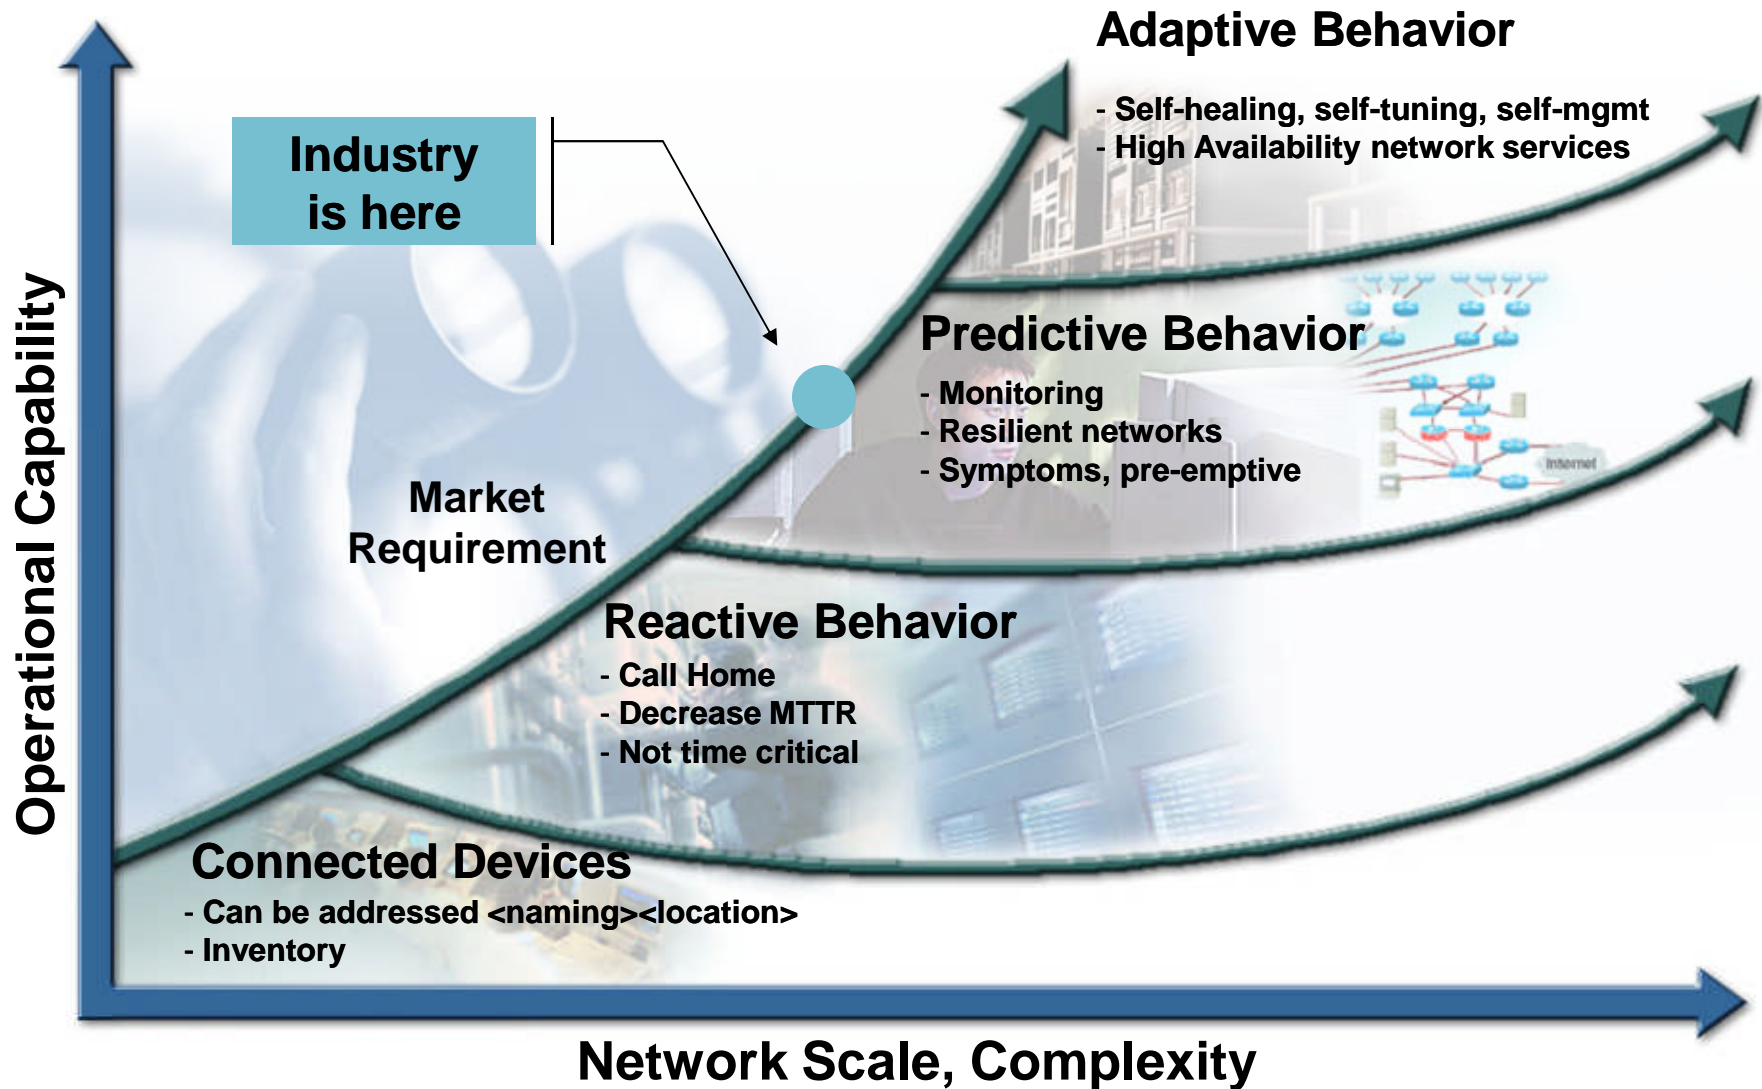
Adaptive Behavior
- Self-healing, self-tuning, self-mgmt
- High Availability network services

Industry is here

Predictive Behavior
- Monitoring
- Resilient networks
- Symptoms, pre-emptive

Internet

Market Requirement

Reactive Behavior
- Call Home
- Decrease MTTR
- Not time critical

Connected Devices
- Can be addressed <naming><location>
- Inventory

Operational Capability

Network Scale, Complexity